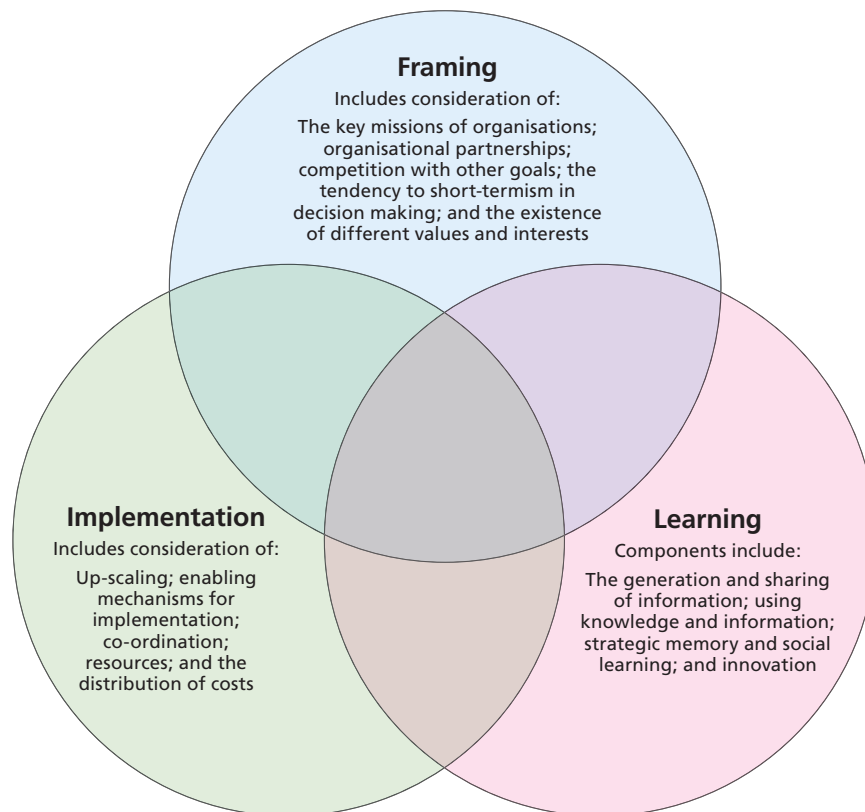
Framing

Includes consideration of:

The key missions of organisations; organisational partnerships; competition with other goals; the tendency to short-termism in decision making; and the existence of different values and interests

Implementation

Includes consideration of:

Up-scaling; enabling mechanisms for implementation; co-ordination; resources; and the distribution of costs

Learning

Components include:

The generation and sharing of information; using knowledge and information; strategic memory and social learning; and innovation